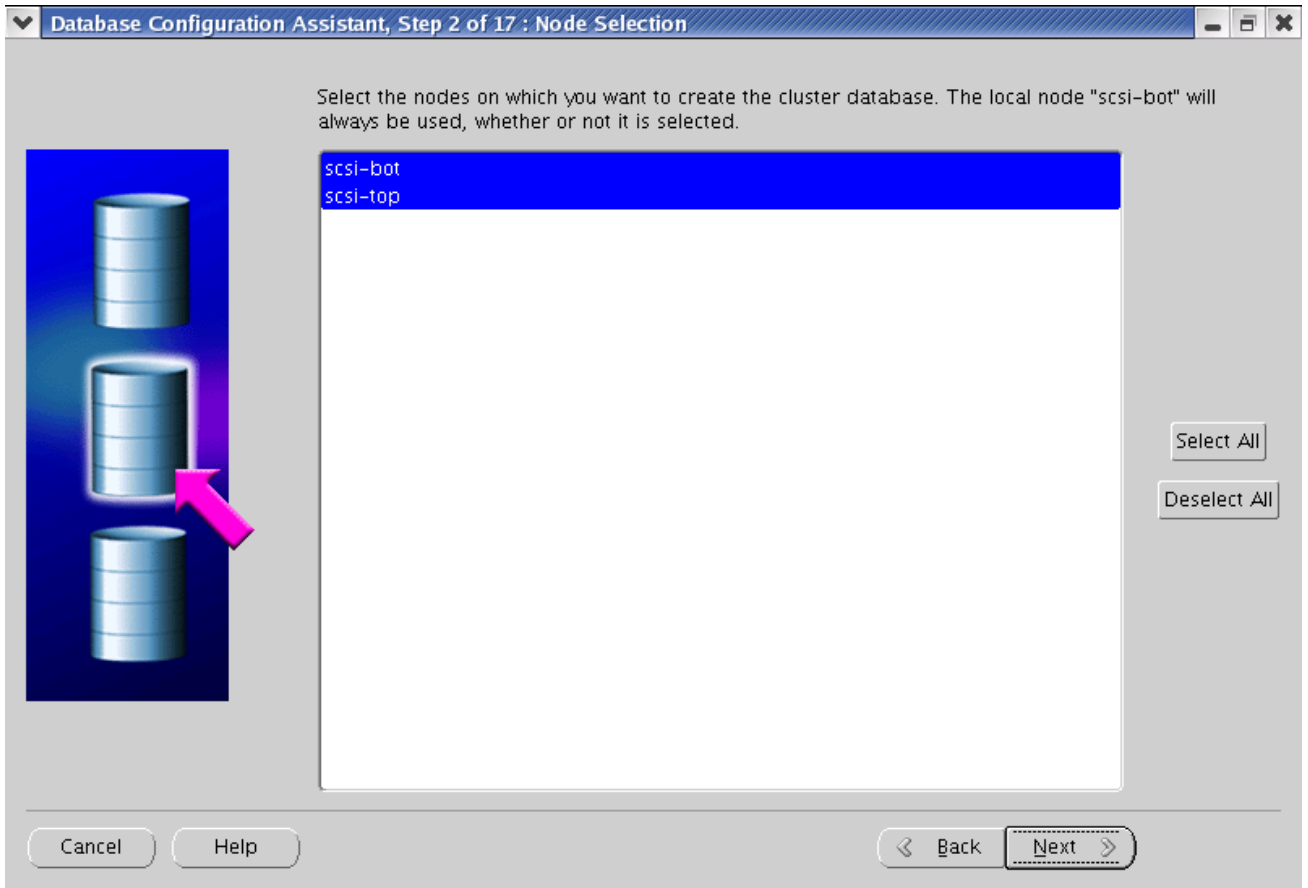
Database Configuration Assistant, Step 2 of 17 : Node Selection

Select the nodes on which you want to create the cluster database. The local node "scsi-bot" will always be used, whether or not it is selected.

scsi-bot
scsi-top

Select All

Deselect All

Cancel

Help

Back

Next